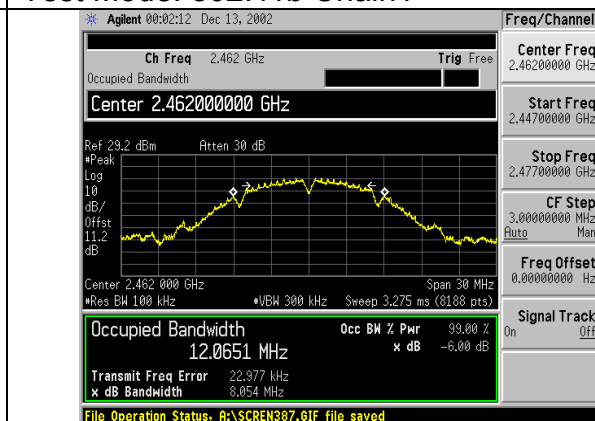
Test Mode: 802.11b Ch.11

Agilent 00:02:12 Dec 13, 2002

Freq/Channel

Ch Freq 2.462 GHz Trig Free

Occupied Bandwidth

Center 2.462000000 GHz

Center Freq 2.46200000 GHz

Start Freq 2.44700000 GHz

Stop Freq 2.47700000 GHz

CF Step 3.00000000 MHz Auto Man

Freq Offset 0.00000000 Hz

Signal Track On Off

Ref 29.2 dBm Atten 30 dB

#Peak
Log
10
dB/
Offst
11.2
dB

Center 2.462 000 GHz Span 30 MHz
#Res BW 100 kHz #VBW 300 kHz Sweep 3.275 ms (8188 pts)

Occupied Bandwidth
12.0651 MHz

Occ BW % Pwr 99.00 %
x dB -6.00 dB

Transmit Freq Error 22.977 kHz
x dB Bandwidth 8.054 MHz

File Operation Status, A:\SCREN387.GIF file saved